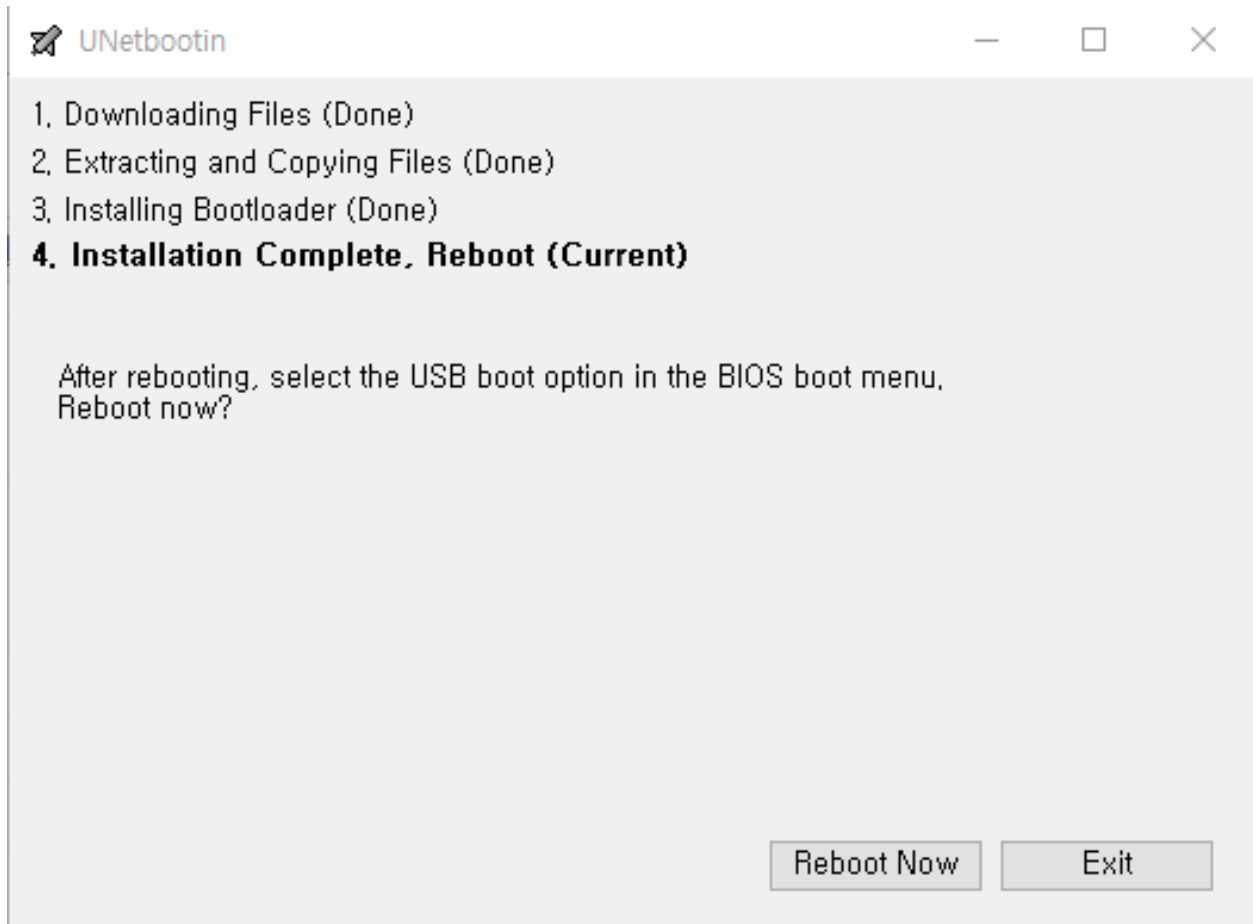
UNetbootin

1. Downloading Files (Done)
2. Extracting and Copying Files (Done)
3. Installing Bootloader (Done)
4. Installation Complete, Reboot (Current)

After rebooting, select the USB boot option in the BIOS boot menu.
Reboot now?

Reboot Now
Exit